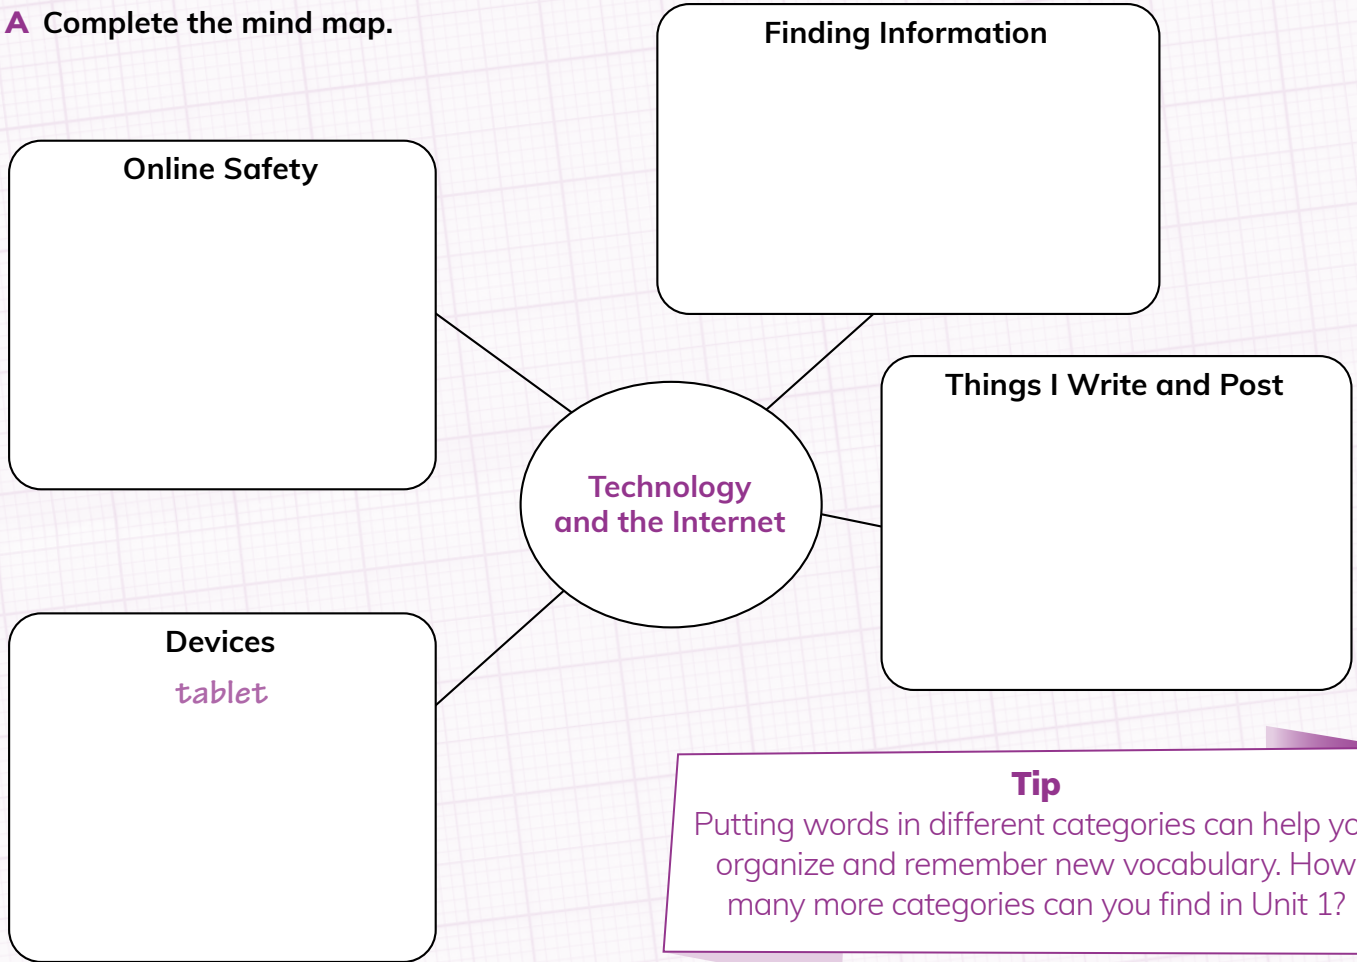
A Complete the mind map.

Finding Information

Online Safety

Things I Write and Post

Technology and the Internet

Devices

tablet

Tip

Putting words in different categories can help yo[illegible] organize and remember new vocabulary. How many more categories can you find in Unit 1?